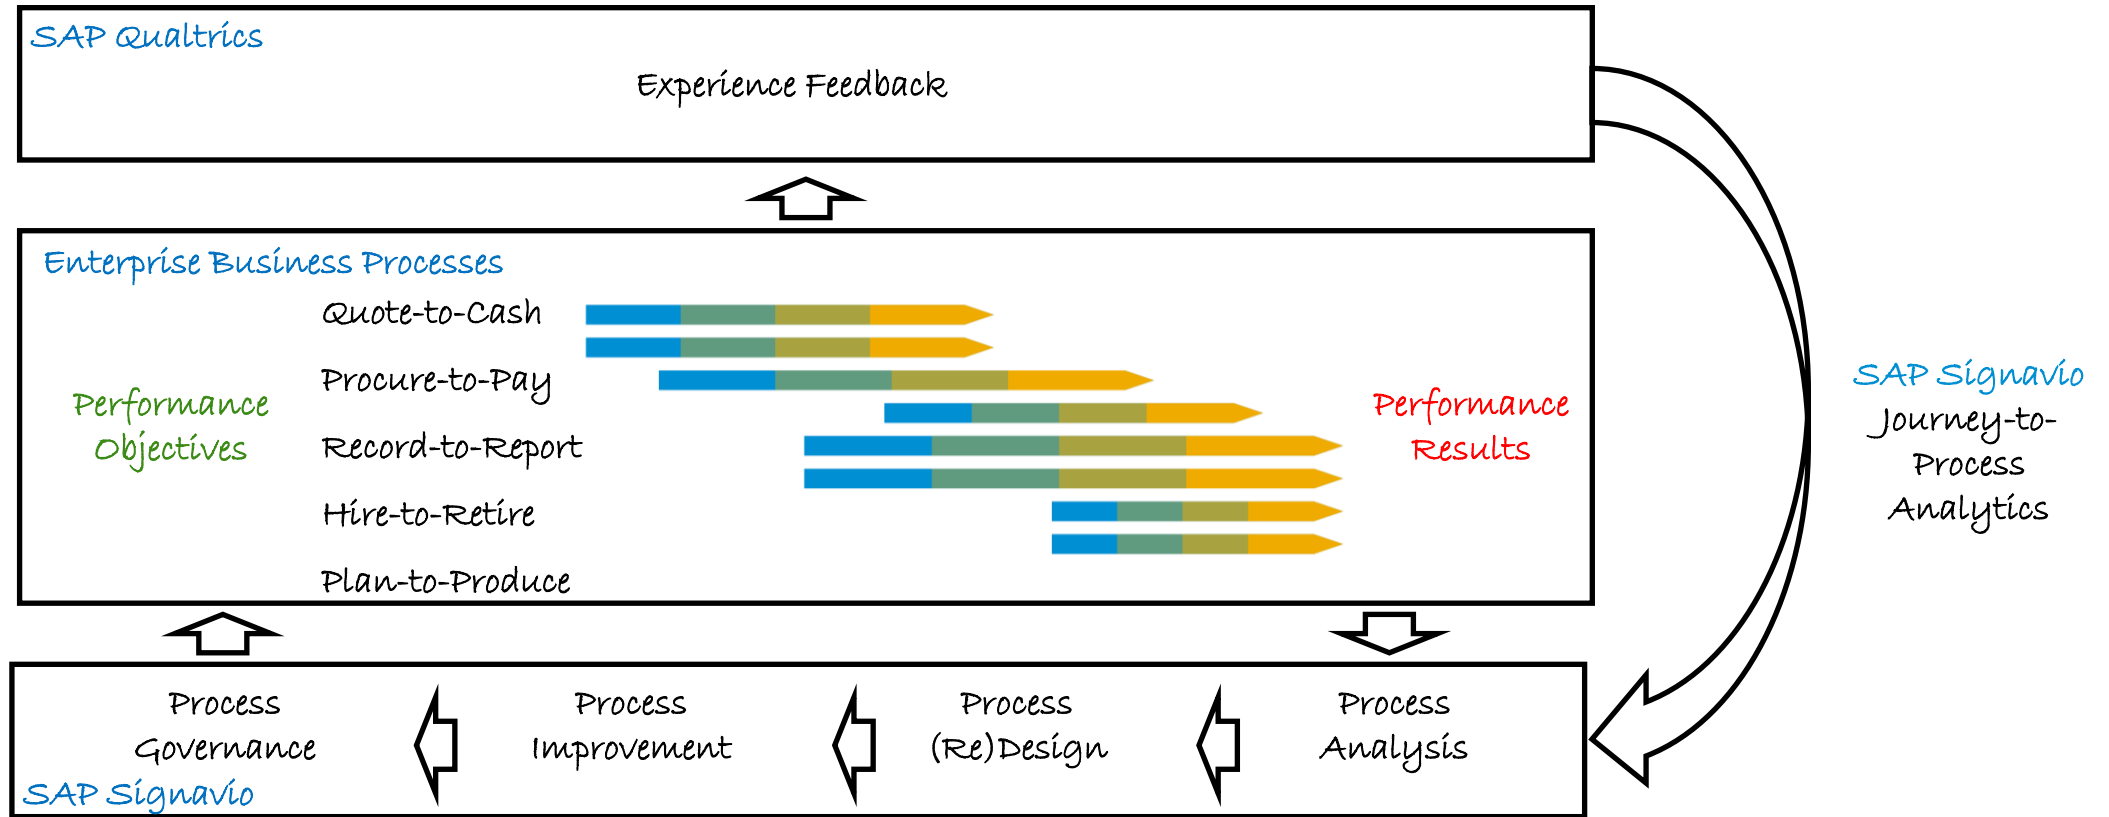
SAP Qualtrics

Experience Feedback

Enterprise Business Processes

Quote-to-Cash

Procure-to-Pay

Record-to-Report

Hire-to-Retire

Plan-to-Produce

Performance Objectives

Performance Results

SAP Signavio
Journey-to-Process Analytics

Process Governance

Process Improvement

Process (Re)Design

Process Analysis

SAP Signavio